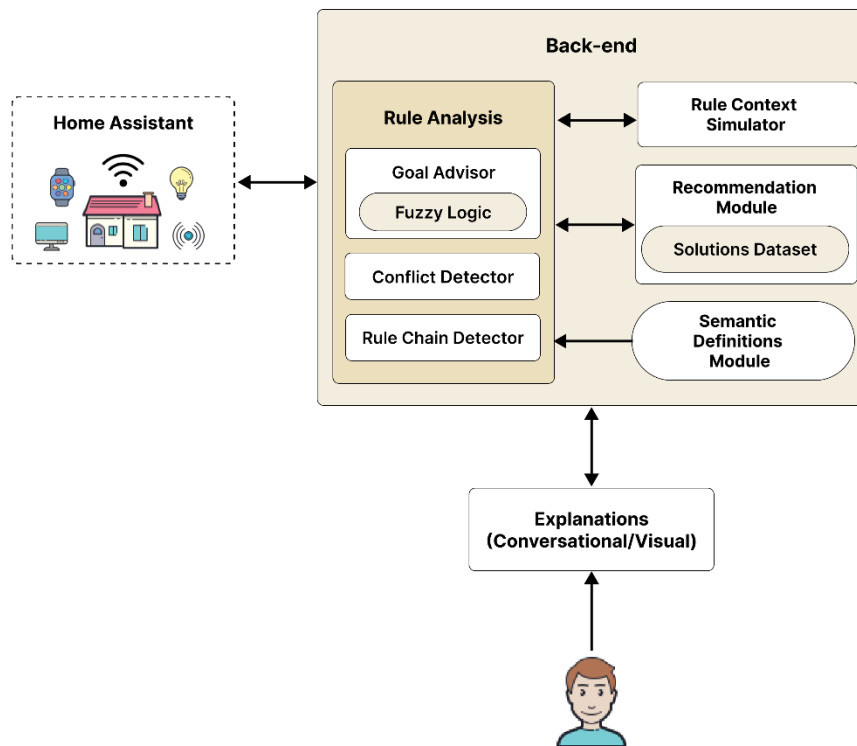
Back-end

Home Assistant

Rule Analysis

Goal Advisor

Fuzzy Logic

Conflict Detector

Rule Chain Detector

Rule Context Simulator

Recommendation Module

Solutions Dataset

Semantic Definitions Module

Explanations (Conversational/Visual)